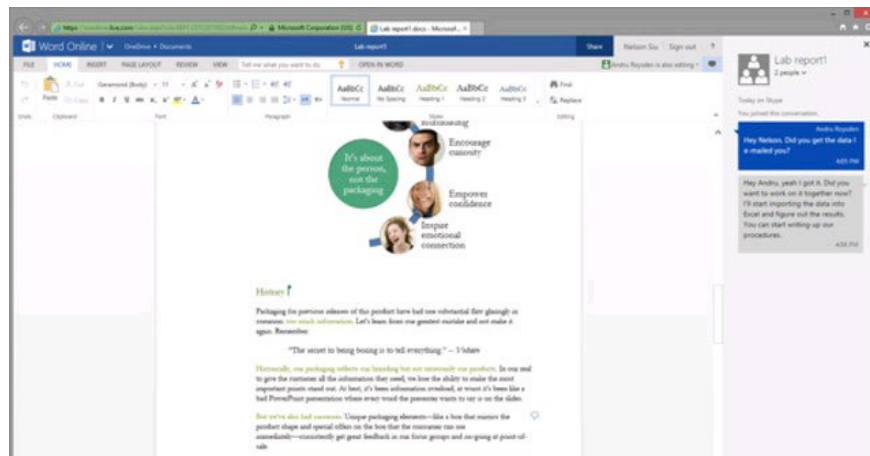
Microsoft Corporation [US]
Lab report1.docx - Microsof...

Word Online
OneDrive > Documents
Lab report1
Share
Nelson Siu
Sign out
?

FILE
HOME
INSERT
PAGE LAYOUT
REVIEW
VIEW
Tell me what you want to do
OPEN IN WORD
Andru Roysden is also editing

Paste
Cut
Copy
Garamond (Body)
11
AaBbCc
Normal
AaBbCc
No Spacing
AaBbCc
Heading 1
AaBbCc
Heading 2
AaBbCc
Heading 3
Find
Replace
Undo
Clipboard
Font
Paragraph
Styles
Editing

It's about the person, not the packaging

Encourage curiosity

Empower confidence

Inspire emotional connection

History

Packaging for previous releases of this product have had one substantial flaw glaringly in common: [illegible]. Let's learn from our greatest mistake and not make it again. Remember:

"The secret to being boring is to tell everything." – Voltaire

Historically, our packaging reflects our branding but not necessarily our products. In our zeal to give the customer all the information they need, we lose the ability to make the most important points stand out. At best, it's been information overload; at worst it's been like a bad PowerPoint presentation where every word the presenter wants to say is on the slides.

But we've also had successes. Unique packaging elements—like a box that mirrors the product shape and special offers on the box that the consumer can use immediately—consistently get great feedback in our focus groups and on-going at point-of-sale

Lab report1
2 people
Today on Skype
You joined this conversation.
Andru Roysden
Hey Nelson. Did you get the data I e-mailed you?
4:05 PM
Hey Andru, yeah I got it. Did you want to work on it together now? I'll start importing the data into Excel and figure out the results. You can start writing up our procedures.
4:06 PM